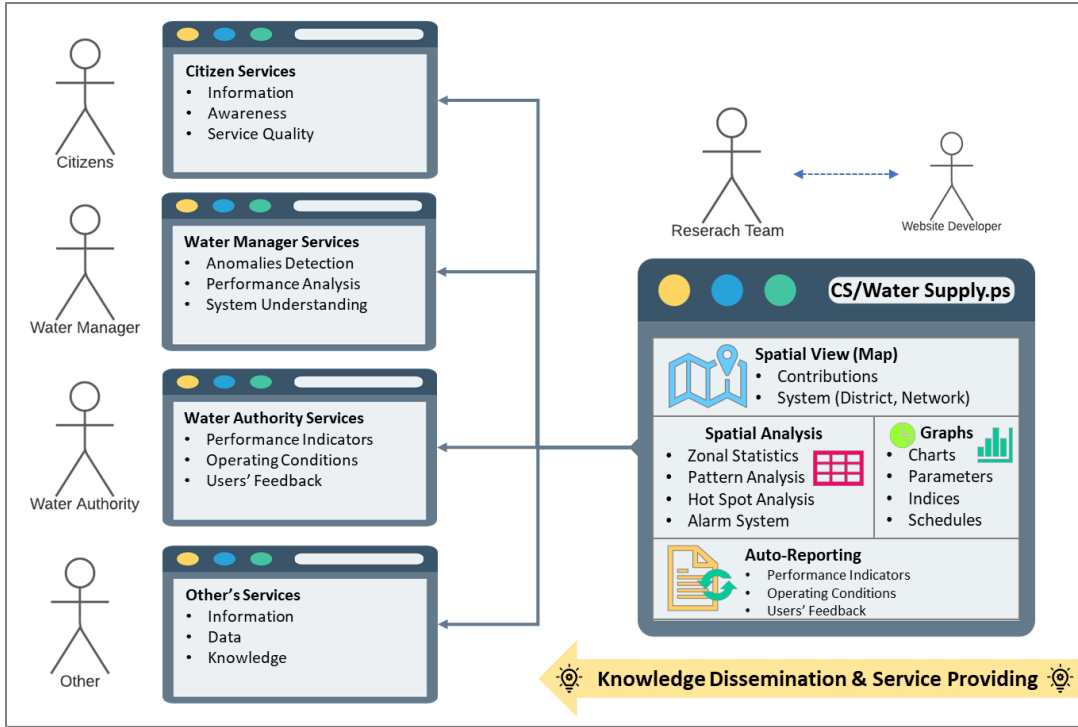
Citizens

Citizen Services
- Information
- Awareness
- Service Quality

Water Manager

Water Manager Services
- Anomalies Detection
- Performance Analysis
- System Understanding

Water Authority

Water Authority Services
- Performance Indicators
- Operating Conditions
- Users' Feedback

Other

Other's Services
- Information
- Data
- Knowledge

Reserach Team

Website Developer

CS/Water Supply.ps

Spatial View (Map)
- Contributions
- System (District, Network)

Spatial Analysis
- Zonal Statistics
- Pattern Analysis
- Hot Spot Analysis
- Alarm System

Graphs
- Charts
- Parameters
- Indices
- Schedules

Auto-Reporting
- Performance Indicators
- Operating Conditions
- Users' Feedback

Knowledge Dissemination & Service Providing